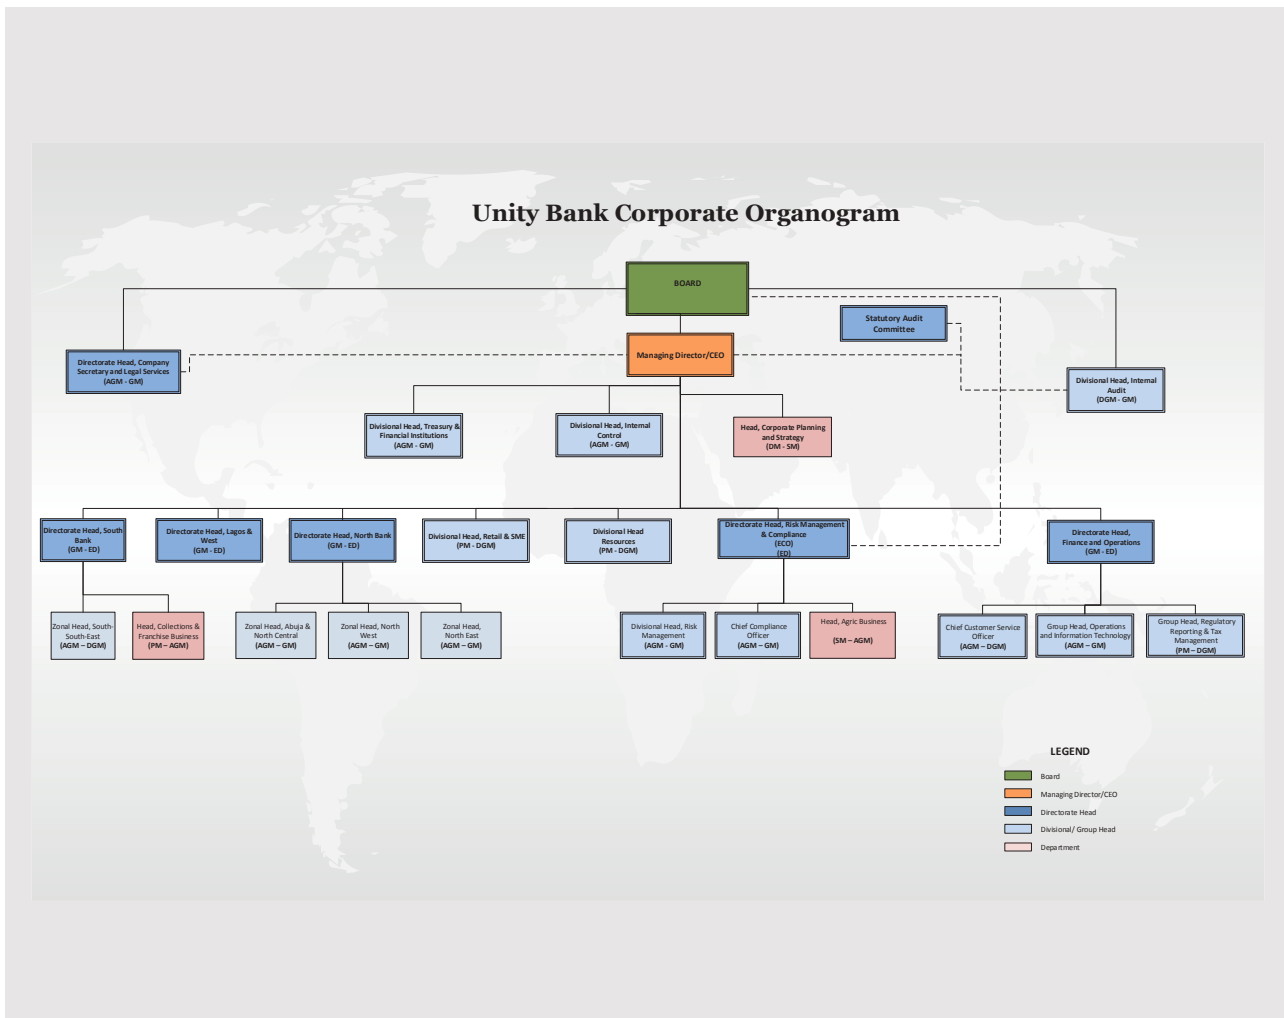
Unity Bank Corporate Organogram

BOARD

Statutory Audit Committee

Managing Director/CEO

Directorate Head, Company Secretary and Legal Services (AGM - GM)

Divisional Head, Internal Audit (DGM - GM)

Divisional Head, Treasury & Financial Institutions (AGM - GM)

Divisional Head, Internal Control (AGM - GM)

Head, Corporate Planning and Strategy (DM - SM)

Directorate Head, South Bank (GM - ED)

Directorate Head, Lagos & West (GM - ED)

Directorate Head, North Bank (GM - ED)

Divisional Head, Retail & SME (PM - DGM)

Divisional Head Resources (PM - DGM)

Directorate Head, Risk Management & Compliance (ECO) (ED)

Directorate Head, Finance and Operations (GM - ED)

Zonal Head, South-South-East (AGM – DGM)

Head, Collections & Franchise Business (PM – AGM)

Zonal Head, Abuja & North Central (AGM – GM)

Zonal Head, North West (AGM – GM)

Zonal Head, North East (AGM – GM)

Divisional Head, Risk Management (AGM – GM)

Chief Compliance Officer (AGM – GM)

Head, Agric Business (SM – AGM)

Chief Customer Service Officer (AGM – DGM)

Group Head, Operations and Information Technology (AGM – GM)

Group Head, Regulatory Reporting & Tax Management (PM – DGM)

LEGEND
Board
Managing Director/CEO
Directorate Head
Divisional/ Group Head
Department